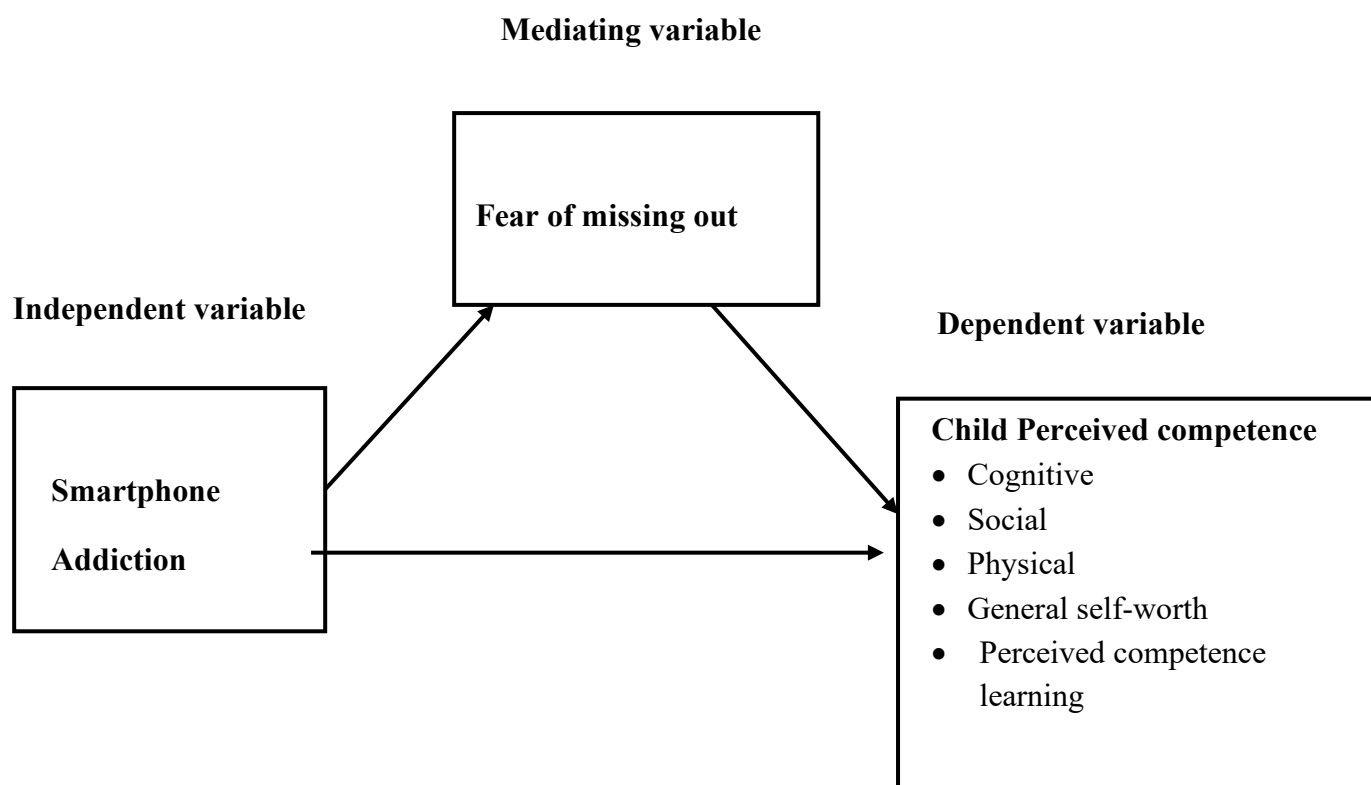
**Mediating variable**

**Fear of missing out**

**Independent variable**

**Smartphone Addiction**

**Dependent variable**

**Child Perceived competence**
- Cognitive
- Social
- Physical
- General self-worth
- Perceived competence learning